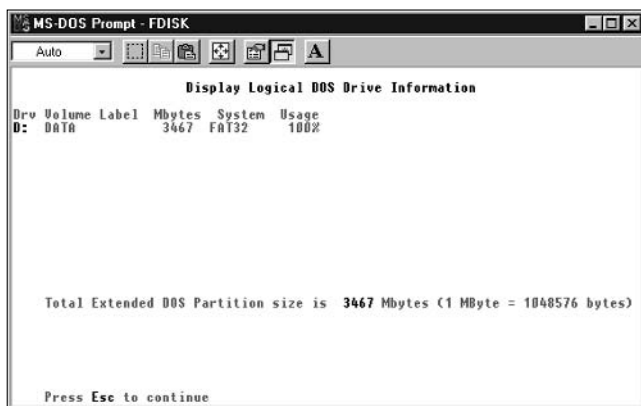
MS-DOS Prompt - FDISK

Auto

A

Display Logical DOS Drive Information

| Drv | Volume Label | Mbytes | System | Usage |
|---|---|---|---|---|
| D: | DATA | 3467 | FAT32 | 100% |

Total Extended DOS Partition size is 3467 Mbytes (1 MByte = 1048576 bytes)

Press Esc to continue